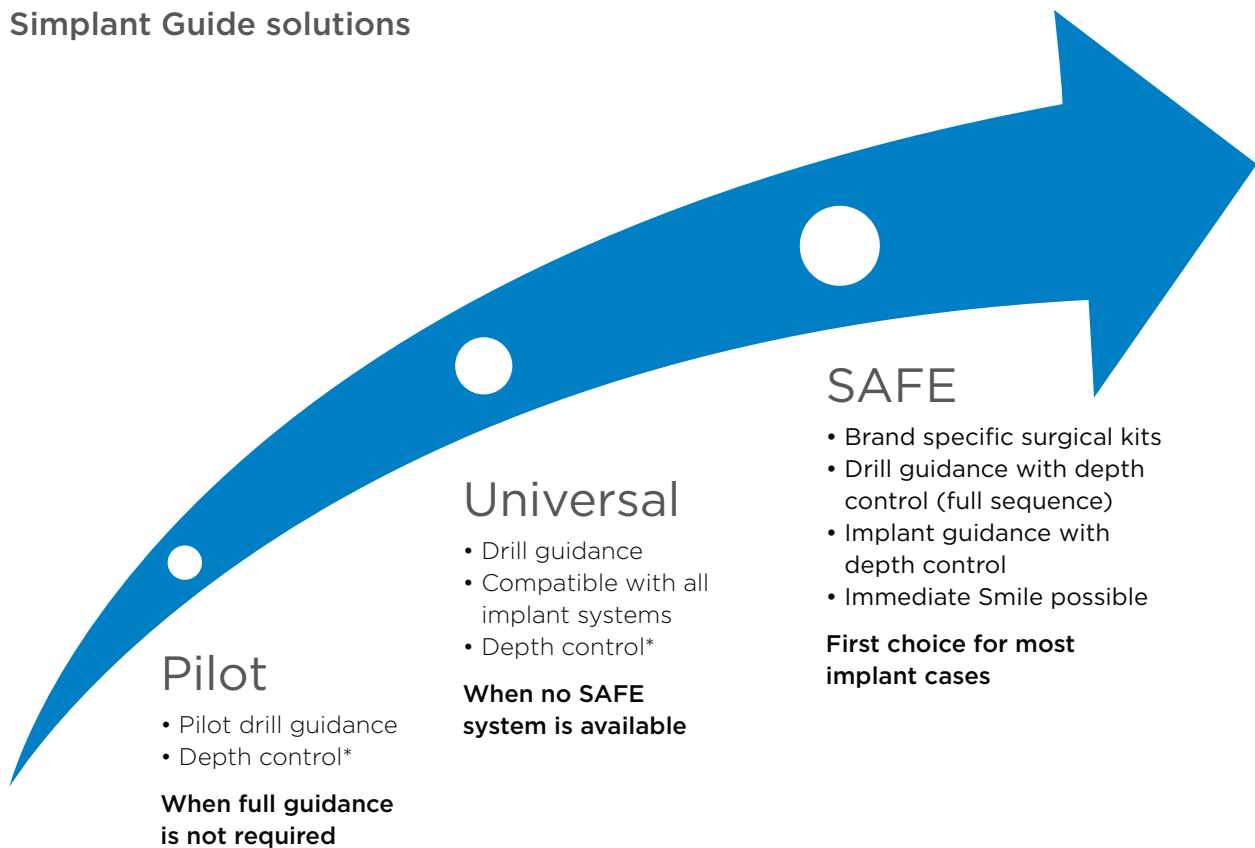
Simplant Guide solutions

Pilot
• Pilot drill guidance
• Depth control*

When full guidance is not required

Universal
• Drill guidance
• Compatible with all implant systems
• Depth control*

When no SAFE system is available

SAFE
• Brand specific surgical kits
• Drill guidance with depth control (full sequence)
• Implant guidance with depth control
• Immediate Smile possible

First choice for most implant cases